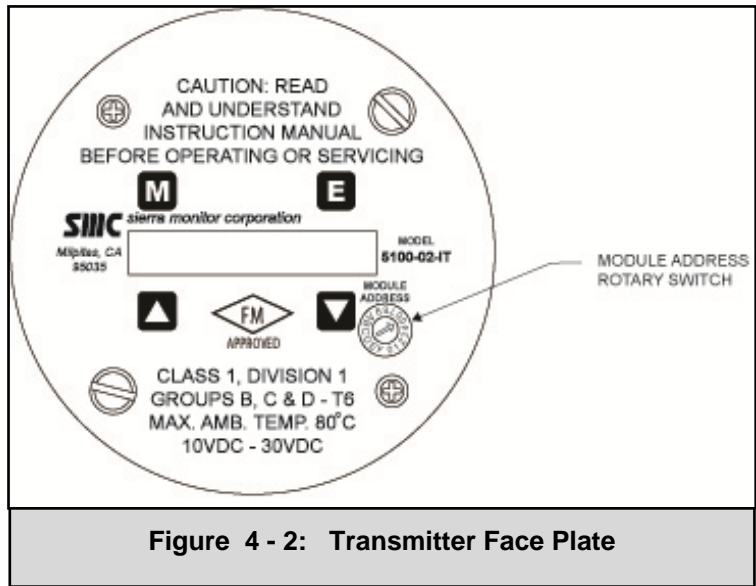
CAUTION: READ AND UNDERSTAND INSTRUCTION MANUAL BEFORE OPERATING OR SERVICING

M

E

SMC sierra monitor corporation

Milpitas, CA 95035

MODEL 5100-02-IT

MODULE ADDRESS

MODULE ADDRESS ROTARY SWITCH

FM APPROVED

CLASS 1, DIVISION 1
GROUPS B, C & D - T6
MAX. AMB. TEMP. 80°C
10VDC - 30VDC

Figure 4 - 2: Transmitter Face Plate